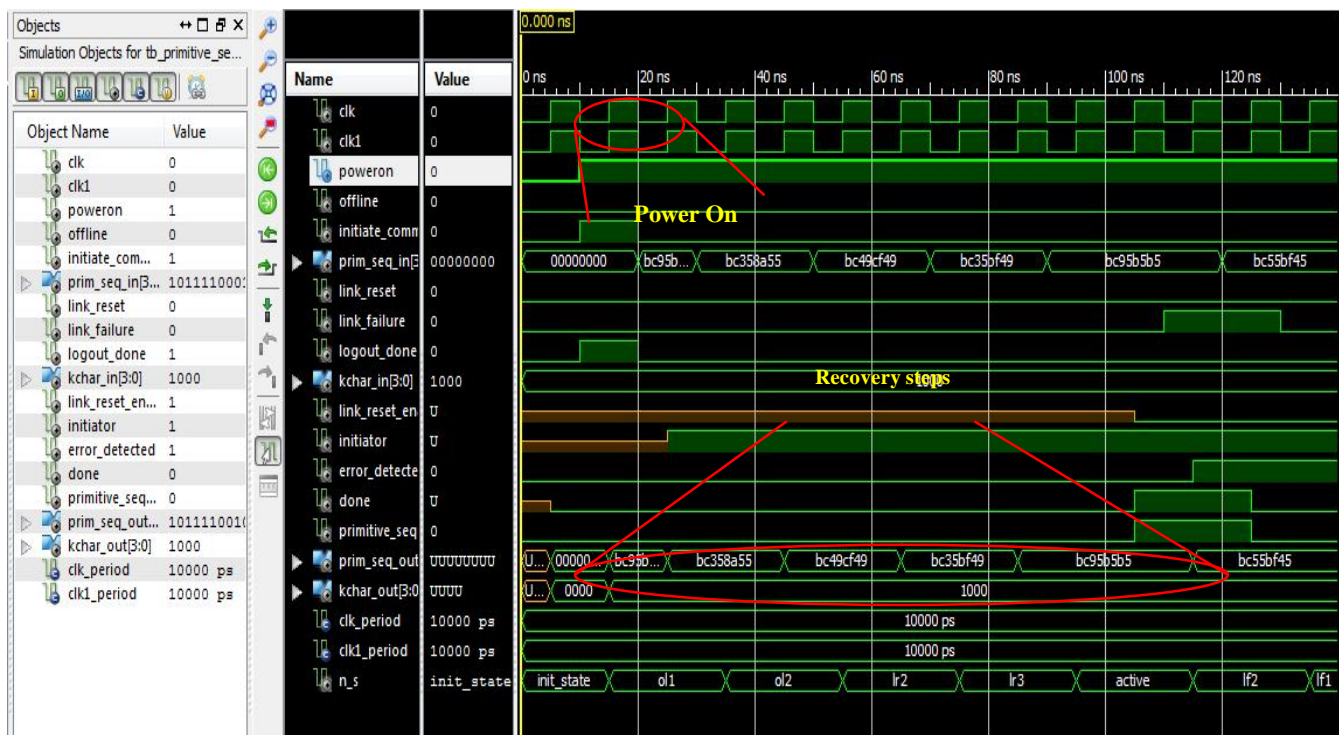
Objects ↔ □ ₽ ×

Simulation Objects for tb_primitive_se...

| Object Name | Value |
|---|---|
| clk | 0 |
| clk1 | 0 |
| poweron | 1 |
| offline | 0 |
| initiate_com... | 1 |
| prim_seq_in[3... | 101111000: |
| link_reset | 0 |
| link_failure | 0 |
| logout_done | 1 |
| kchar_in[3:0] | 1000 |
| link_reset_en... | 1 |
| initiator | 1 |
| error_detected | 1 |
| done | 0 |
| primitive_seq... | 0 |
| prim_seq_out... | 1011110010 |
| kchar_out[3:0] | 1000 |
| clk_period | 10000 ps |
| clk1_period | 10000 ps |

| Name | Value |
|---|---|
| clk | 0 |
| clk1 | 0 |
| poweron | 0 |
| offline | 0 |
| initiate_comm | 0 |
| prim_seq_in[3 | 00000000 |
| link_reset | 0 |
| link_failure | 0 |
| logout_done | 0 |
| kchar_in[3:0] | 1000 |
| link_reset_en | U |
| initiator | U |
| error_detecte | 0 |
| done | U |
| primitive_seq | 0 |
| prim_seq_out | UUUUUUUU |
| kchar_out[3:0 | UUUU |
| clk_period | 10000 ps |
| clk1_period | 10000 ps |
| n_s | init_state |

0.000 ns

0 ns 20 ns 40 ns 60 ns 80 ns 100 ns 120 ns

Power On

00000000 bc95b... bc358a55 bc49cf49 bc35bf49 bc95b5b5 bc55bf45

Recovery steps 1000

U... 00000... bc95b... bc358a55 bc49cf49 bc35bf49 bc95b5b5 bc55bf45

U... 0000 1000

10000 ps

10000 ps

init_state ol1 ol2 lr2 lr3 active lf2 lf1